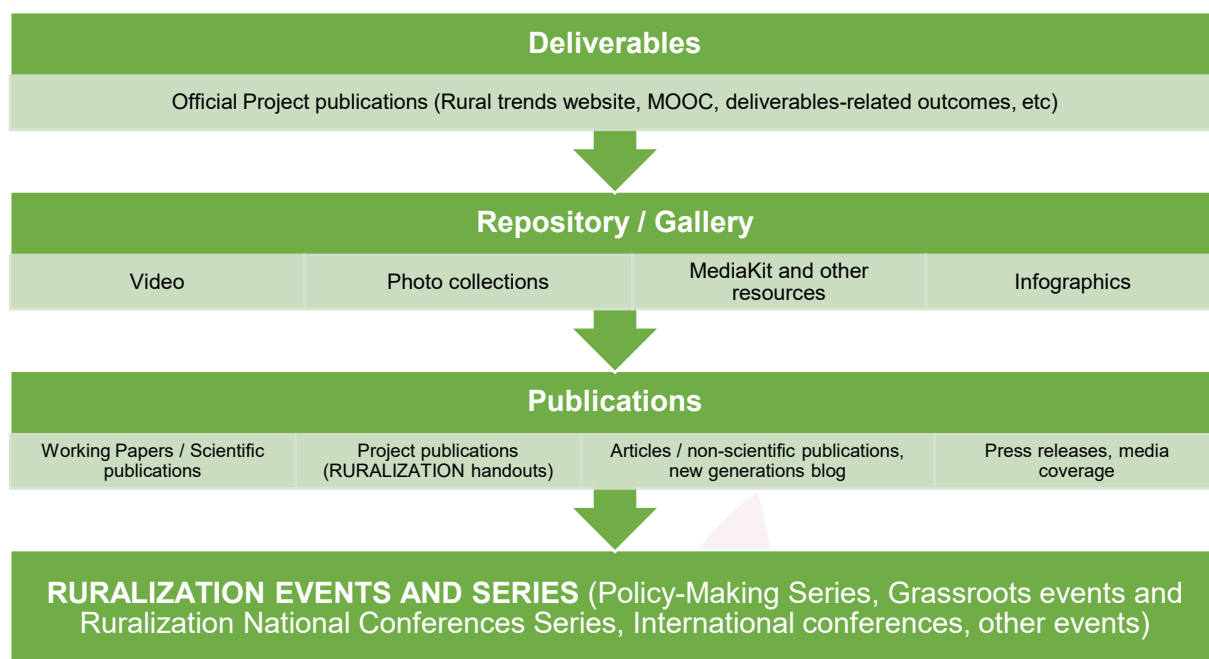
Deliverables

Official Project publications (Rural trends website, MOOC, deliverables-related outcomes, etc)

Repository / Gallery

| Video | Photo collections | MediaKit and other resources | Infographics |
|---|---|---|---|

Publications

| Working Papers / Scientific publications | Project publications (RURALIZATION handouts) | Articles / non-scientific publications, new generations blog | Press releases, media coverage |
|---|---|---|---|

RURALIZATION EVENTS AND SERIES (Policy-Making Series, Grassroots events and Ruralization National Conferences Series, International conferences, other events)